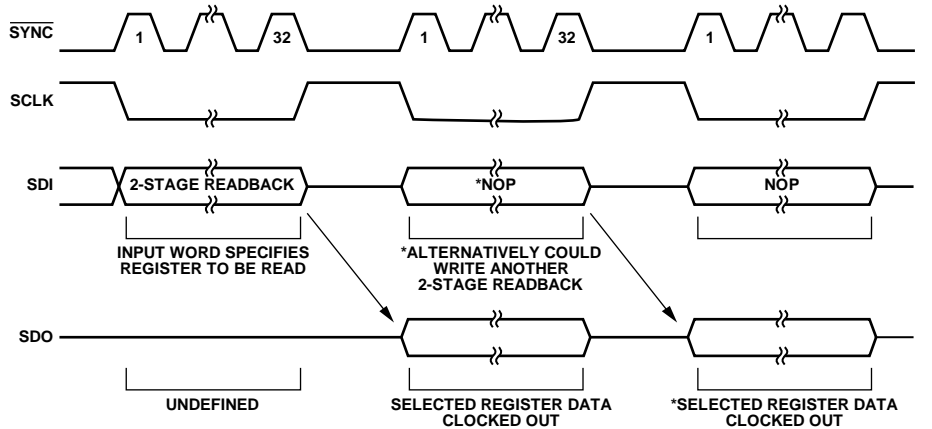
$\overline{\text{SYNC}}$

1

32

1

32

1

SCLK

SDI

2-STAGE READBACK

*NOP

NOP

INPUT WORD SPECIFIES REGISTER TO BE READ

*ALTERNATIVELY COULD WRITE ANOTHER 2-STAGE READBACK

SDO

UNDEFINED

SELECTED REGISTER DATA CLOCKED OUT

*SELECTED REGISTER DATA CLOCKED OUT